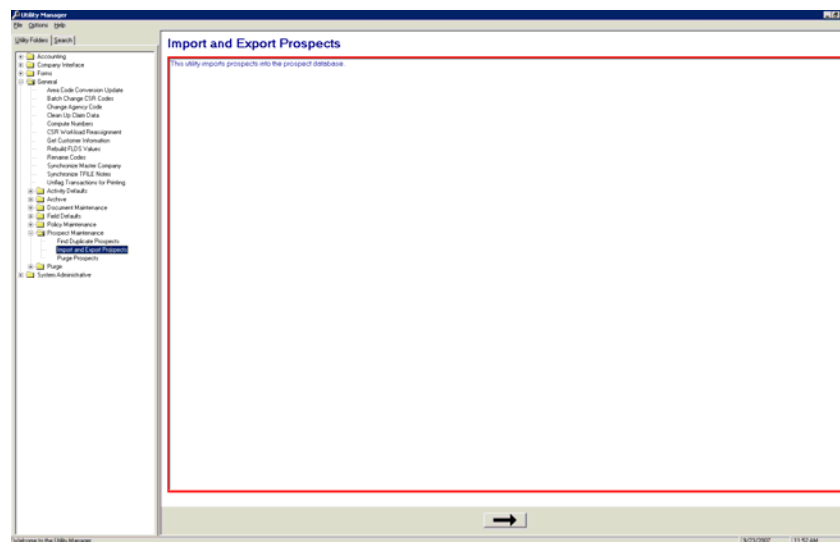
Utility Manager
File Options Help

Utility Folders | Search

Accounting
Company Interface
Forms
General
Area Code Conversion Update
Batch Change CSR Codes
Change Agency Code
Clean Up Claim Data
Compute Numbers
CSR Workload Reassignment
Get Customer Information
Rebuild FLDS Values
Rename Codes
Synchronize Master Company
Synchronize TFILE Notes
Unflag Transactions for Printing
Activity Defaults
Archive
Document Maintenance
Field Defaults
Policy Maintenance
Prospect Maintenance
Find Duplicate Prospects
Import and Export Prospects
Purge Prospects
Purge
System Administrative

Import and Export Prospects

This utility imports prospects into the prospect database.

Welcome to the Utility Manager

9/21/2007 11:52 AM